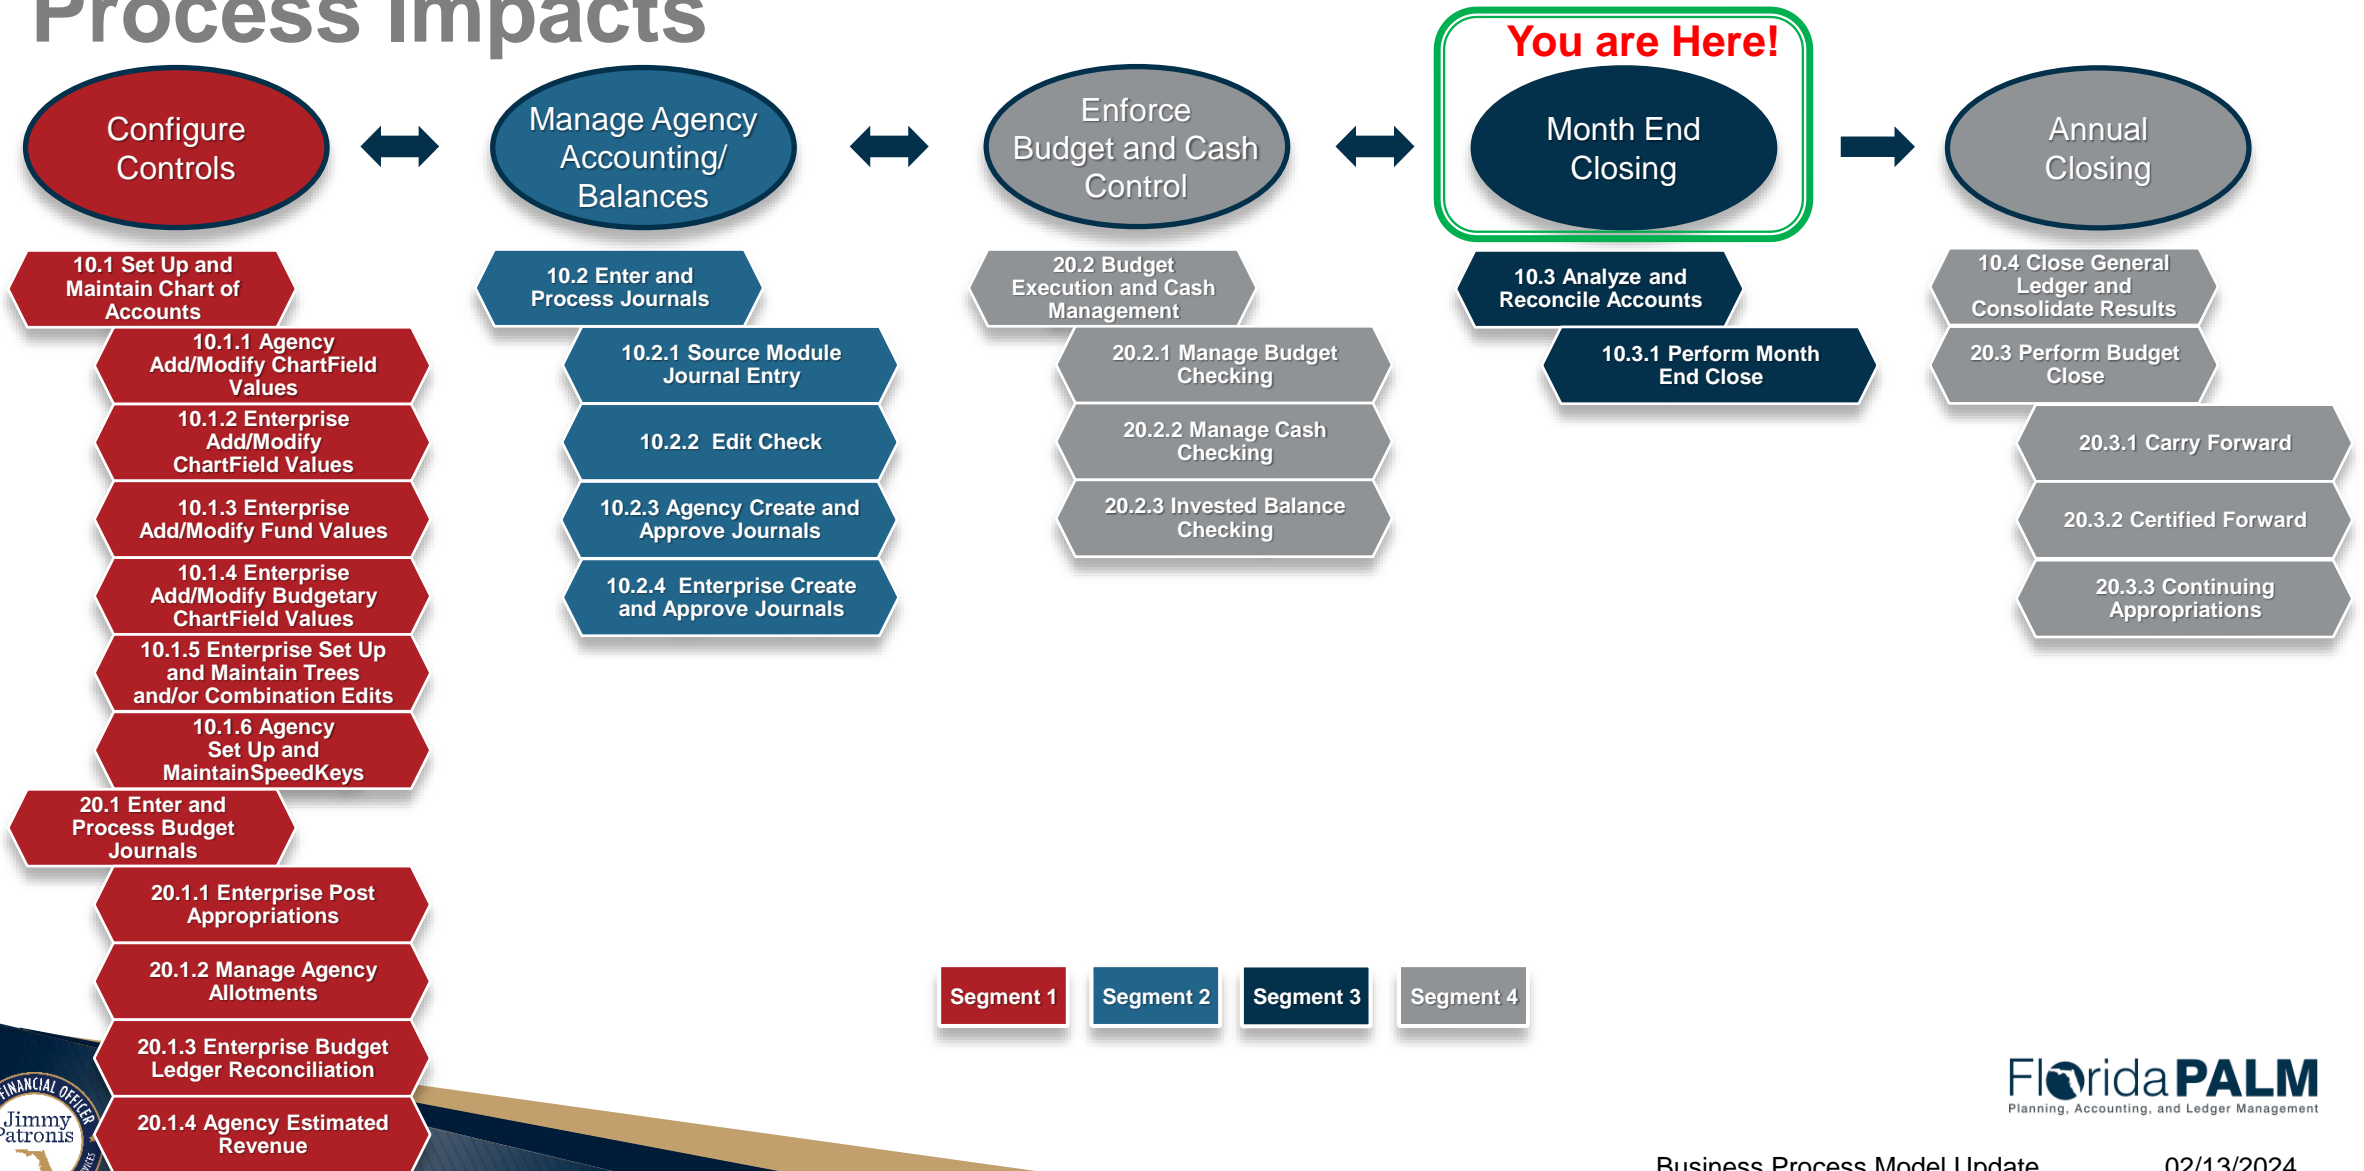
Process Impacts

Configure Controls

Manage Agency Accounting/ Balances

Enforce Budget and Cash Control

You are Here!

Month End Closing

Annual Closing

10.1 Set Up and Maintain Chart of Accounts

10.1.1 Agency Add/Modify ChartField Values

10.1.2 Enterprise Add/Modify ChartField Values

10.1.3 Enterprise Add/Modify Fund Values

10.1.4 Enterprise Add/Modify Budgetary ChartField Values

10.1.5 Enterprise Set Up and Maintain Trees and/or Combination Edits

10.1.6 Agency Set Up and MaintainSpeedKeys

20.1 Enter and Process Budget Journals

20.1.1 Enterprise Post Appropriations

20.1.2 Manage Agency Allotments

20.1.3 Enterprise Budget Ledger Reconciliation

20.1.4 Agency Estimated Revenue

10.2 Enter and Process Journals

10.2.1 Source Module Journal Entry

10.2.2 Edit Check

10.2.3 Agency Create and Approve Journals

10.2.4 Enterprise Create and Approve Journals

20.2 Budget Execution and Cash Management

20.2.1 Manage Budget Checking

20.2.2 Manage Cash Checking

20.2.3 Invested Balance Checking

10.3 Analyze and Reconcile Accounts

10.3.1 Perform Month End Close

10.4 Close General Ledger and Consolidate Results

20.3 Perform Budget Close

20.3.1 Carry Forward

20.3.2 Certified Forward

20.3.3 Continuing Appropriations

Segment 1 Segment 2 Segment 3 Segment 4

FloridaPALM
Planning, Accounting, and Ledger Management

Jimmy Patronis
FINANCIAL OFFICER

Business Process Model Update 02/13/2024